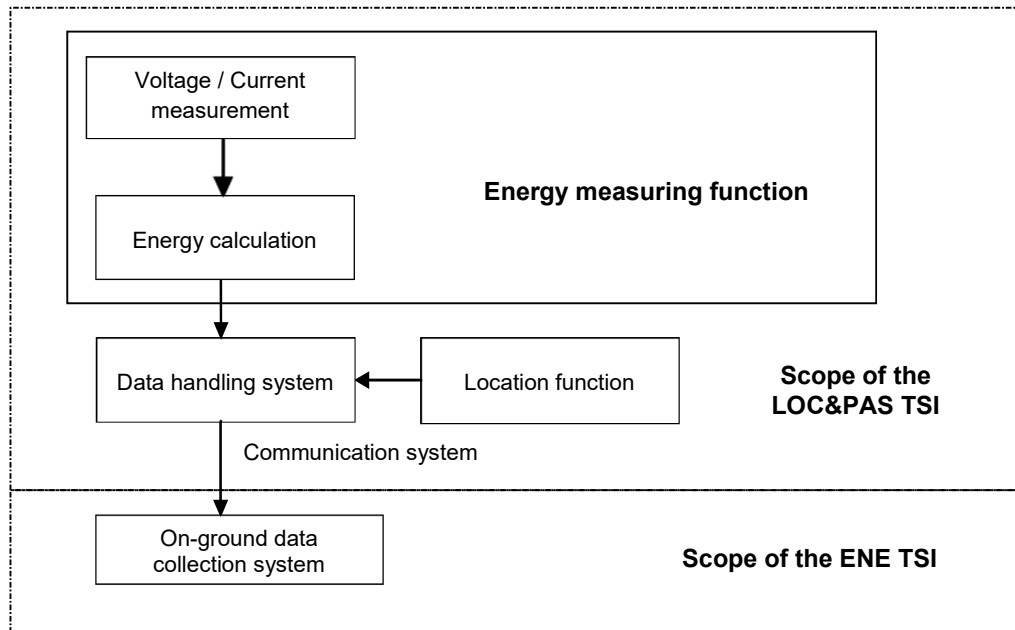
Voltage / Current measurement

Energy calculation

Energy measuring function

Data handling system

Location function

Scope of the LOC&PAS TSI

Communication system

On-ground data collection system

Scope of the ENE TSI